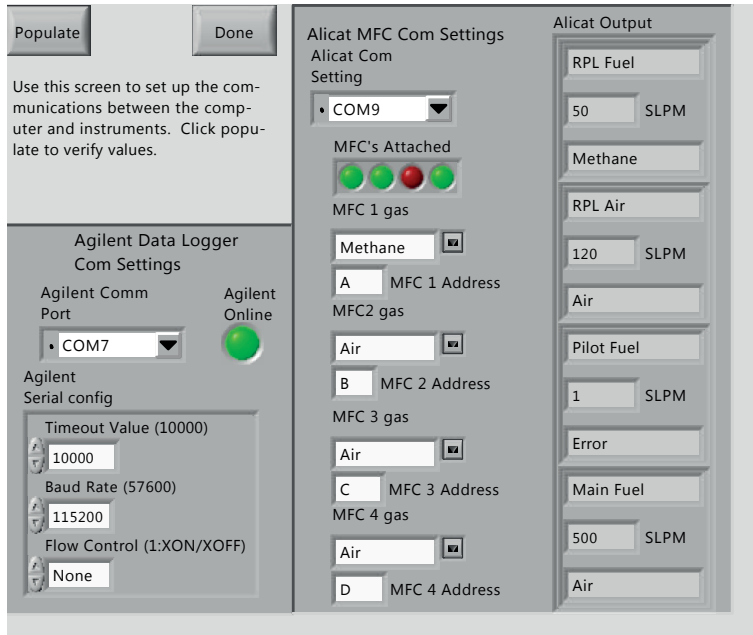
Populate

Done

Use this screen to set up the communications between the computer and instruments. Click populate to verify values.

Agilent Data Logger Com Settings

Agilent Comm Port

COM7

Agilent Online

Agilent Serial config

Timeout Value (10000)

10000

Baud Rate (57600)

115200

Flow Control (1:XON/XOFF)

None

Alicat MFC Com Settings

Alicat Com Setting

COM9

MFC's Attached

MFC 1 gas

Methane

A MFC 1 Address

MFC2 gas

Air

B MFC 2 Address

MFC 3 gas

Air

C MFC 3 Address

MFC 4 gas

Air

D MFC 4 Address

Alicat Output

RPL Fuel

50 SLPM

Methane

RPL Air

120 SLPM

Air

Pilot Fuel

1 SLPM

Error

Main Fuel

500 SLPM

Air